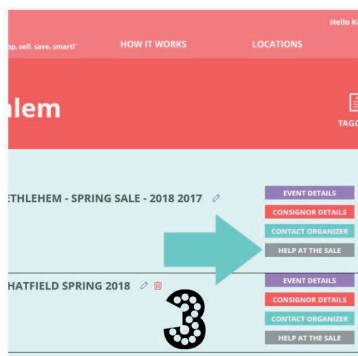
Hello K

op. sell. save. smart!

HOW IT WORKS

LOCATIONS

hlem

TAGO

ETHLEHEM - SPRING SALE - 2018 2017

EVENT DETAILS

CONSIGNOR DETAILS

CONTACT ORGANIZER

HELP AT THE SALE

HATFIELD SPRING 2018

EVENT DETAILS

CONSIGNOR DETAILS

CONTACT ORGANIZER

HELP AT THE SALE

3